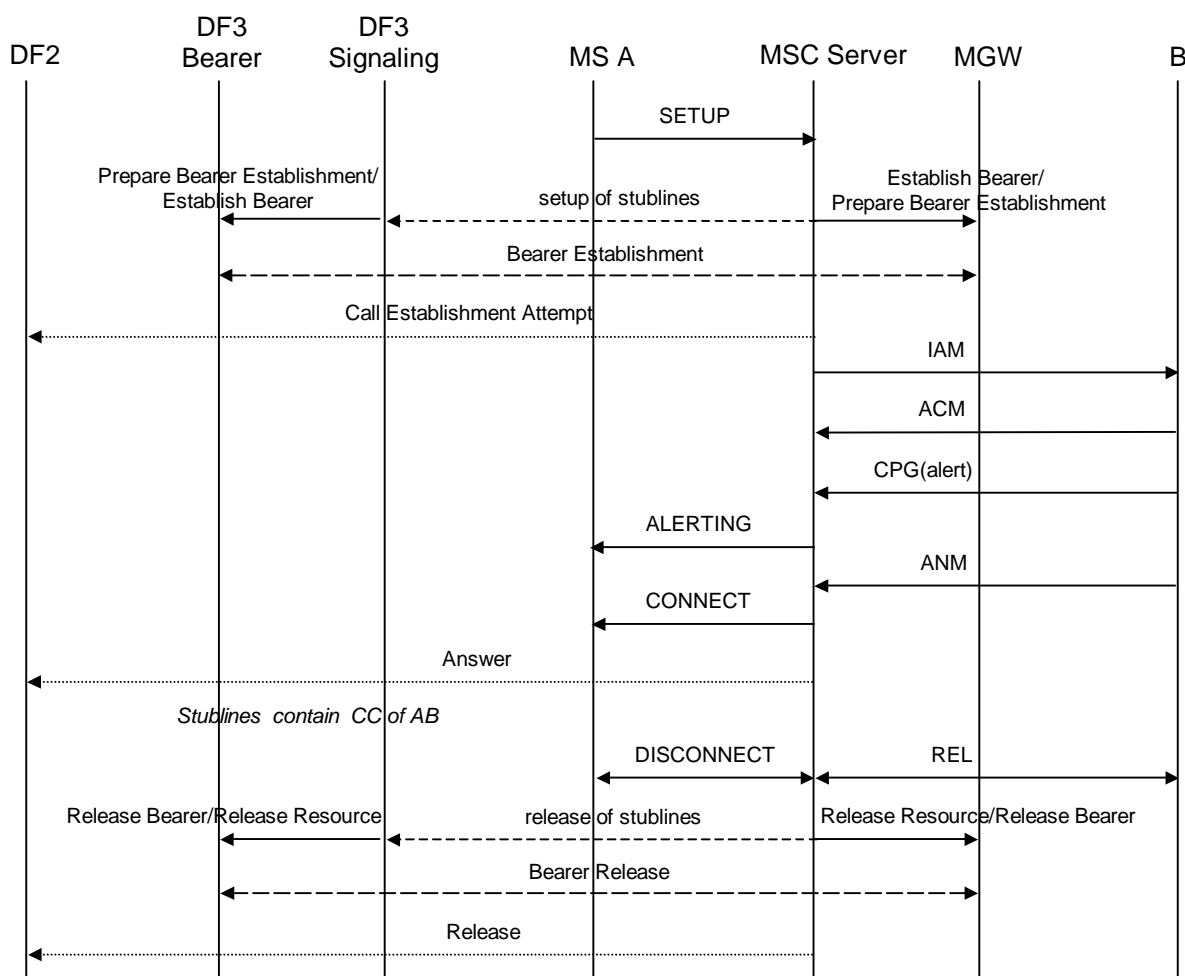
DF2

DF3 Bearer

DF3 Signaling

MS A

MSC Server

MGW

B

SETUP

Prepare Bearer Establishment/ Establish Bearer

setup of stublines

Establish Bearer/ Prepare Bearer Establishment

Bearer Establishment

Call Establishment Attempt

IAM

ACM

CPG(alert)

ALERTING

ANM

CONNECT

Answer

*Stublines contain CC of AB*

DISCONNECT

REL

Release Bearer/Release Resource

release of stublines

Release Resource/Release Bearer

Bearer Release

Release